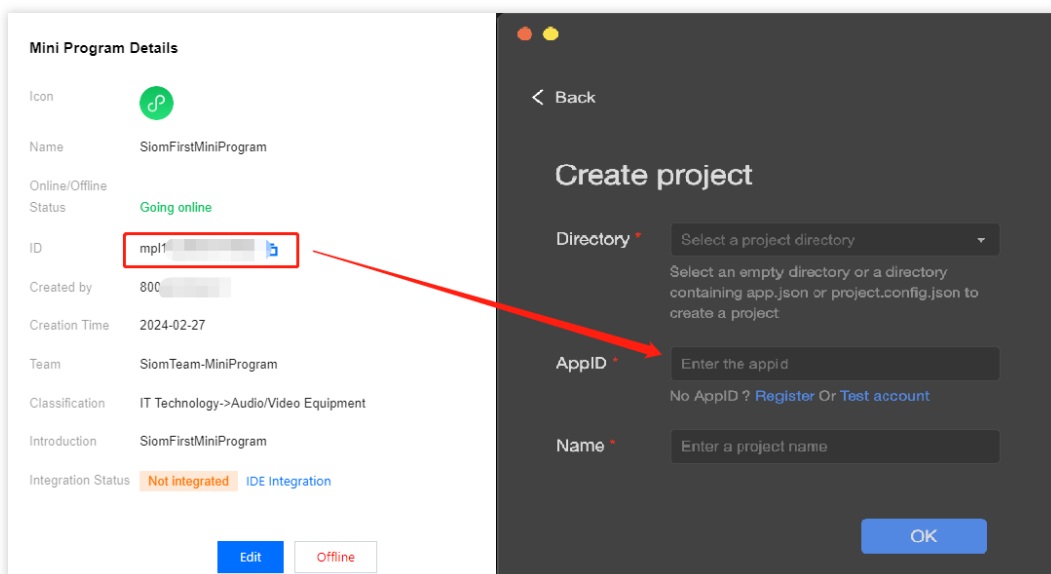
Mini Program Details

Icon

Name SiomFirstMiniProgram

Online/Offline Status Going online

ID mpl1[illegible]

Created by 800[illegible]

Creation Time 2024-02-27

Team SiomTeam-MiniProgram

Classification IT Technology->Audio/Video Equipment

Introduction SiomFirstMiniProgram

Integration Status Not integrated IDE Integration

Edit Offline

< Back

Create project

Directory * Select a project directory

Select an empty directory or a directory containing app.json or project.config.json to create a project

AppID * Enter the appid

No AppID ? Register Or Test account

Name * Enter a project name

OK